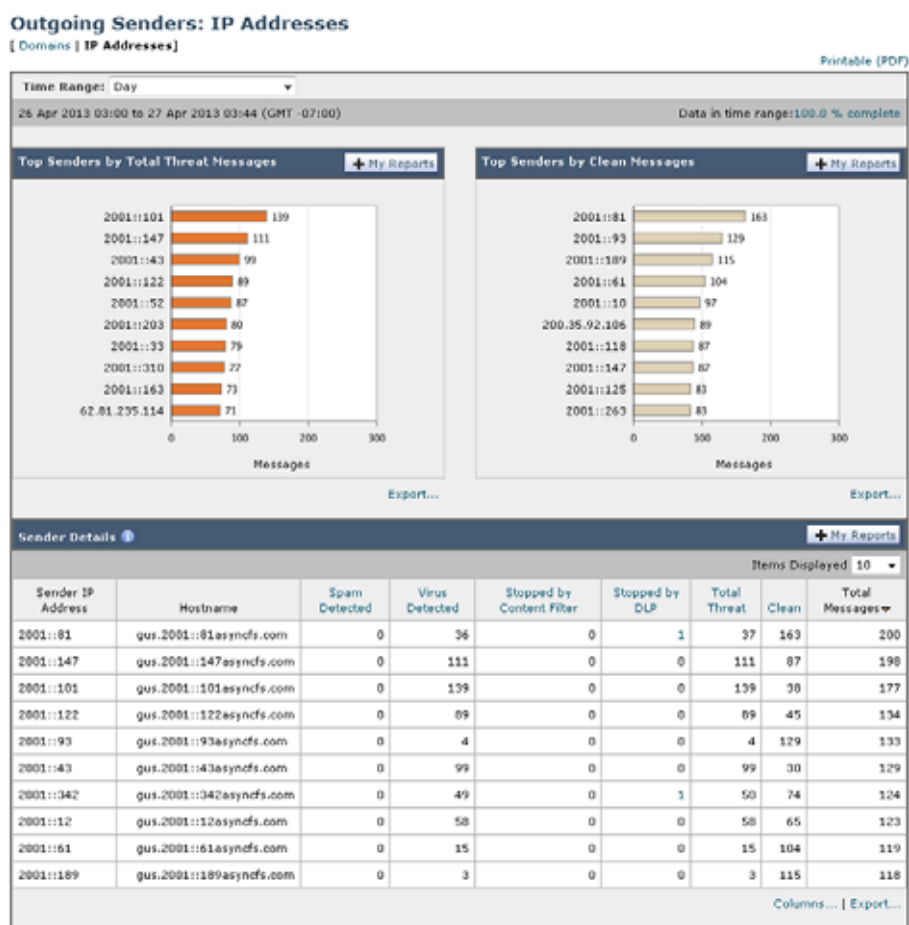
Outgoing Senders: IP Addresses
[ Domains | IP Addresses]

Printable (PDF)

Time Range: Day

26 Apr 2013 03:00 to 27 Apr 2013 03:44 (GMT -07:00)

Data in time range: 100.0 % complete

Top Senders by Total Threat Messages

My Reports

2001::101 139
2001::147 111
2001::43 99
2001::122 89
2001::52 87
2001::203 80
2001::33 79
2001::310 77
2001::163 73
62.81.235.114 71

0 100 200 300

Messages

Export...

Top Senders by Clean Messages

My Reports

2001::81 163
2001::93 129
2001::189 115
2001::61 104
2001::10 97
200.35.92.106 89
2001::118 87
2001::147 87
2001::125 83
2001::263 83

0 100 200 300

Messages

Export...

Sender Details

My Reports

Items Displayed 10

| Sender IP Address | Hostname | Spam Detected | Virus Detected | Stopped by Content Filter | Stopped by DLP | Total Threat | Clean | Total Messages |
|---|---|---|---|---|---|---|---|---|
| 2001::81 | gus.2001::81asyncfs.com | 0 | 36 | 0 | 1 | 37 | 163 | 200 |
| 2001::147 | gus.2001::147asyncfs.com | 0 | 111 | 0 | 0 | 111 | 87 | 198 |
| 2001::101 | gus.2001::101asyncfs.com | 0 | 139 | 0 | 0 | 139 | 38 | 177 |
| 2001::122 | gus.2001::122asyncfs.com | 0 | 89 | 0 | 0 | 89 | 45 | 134 |
| 2001::93 | gus.2001::93asyncfs.com | 0 | 4 | 0 | 0 | 4 | 129 | 133 |
| 2001::43 | gus.2001::43asyncfs.com | 0 | 99 | 0 | 0 | 99 | 30 | 129 |
| 2001::342 | gus.2001::342asyncfs.com | 0 | 49 | 0 | 1 | 50 | 74 | 124 |
| 2001::12 | gus.2001::12asyncfs.com | 0 | 58 | 0 | 0 | 58 | 65 | 123 |
| 2001::61 | gus.2001::61asyncfs.com | 0 | 15 | 0 | 0 | 15 | 104 | 119 |
| 2001::189 | gus.2001::189asyncfs.com | 0 | 3 | 0 | 0 | 3 | 115 | 118 |

Columns... | Export...